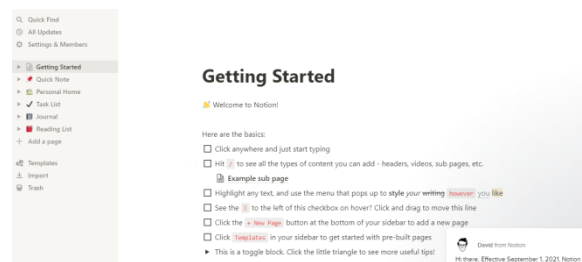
Quick Find
All Updates
Settings & Members

Getting Started
Quick Note
Personal Home
Task List
Journal
Reading List
Add a page

Templates
Import
Trash

Getting Started

Welcome to Notion!

Here are the basics:

Click anywhere and just start typing

Hit / to see all the types of content you can add - headers, videos, sub pages, etc.

Example sub page

Highlight any text, and use the menu that pops up to style your writing however you like

See the ⋮⋮ to the left of this checkbox on hover? Click and drag to move this line

Click the + New Page button at the bottom of your sidebar to add a new page

Click Templates in your sidebar to get started with pre-built pages

This is a toggle block. Click the little triangle to see more useful tips!

David from Notion
Hi there. Effective September 1, 2021, Notion